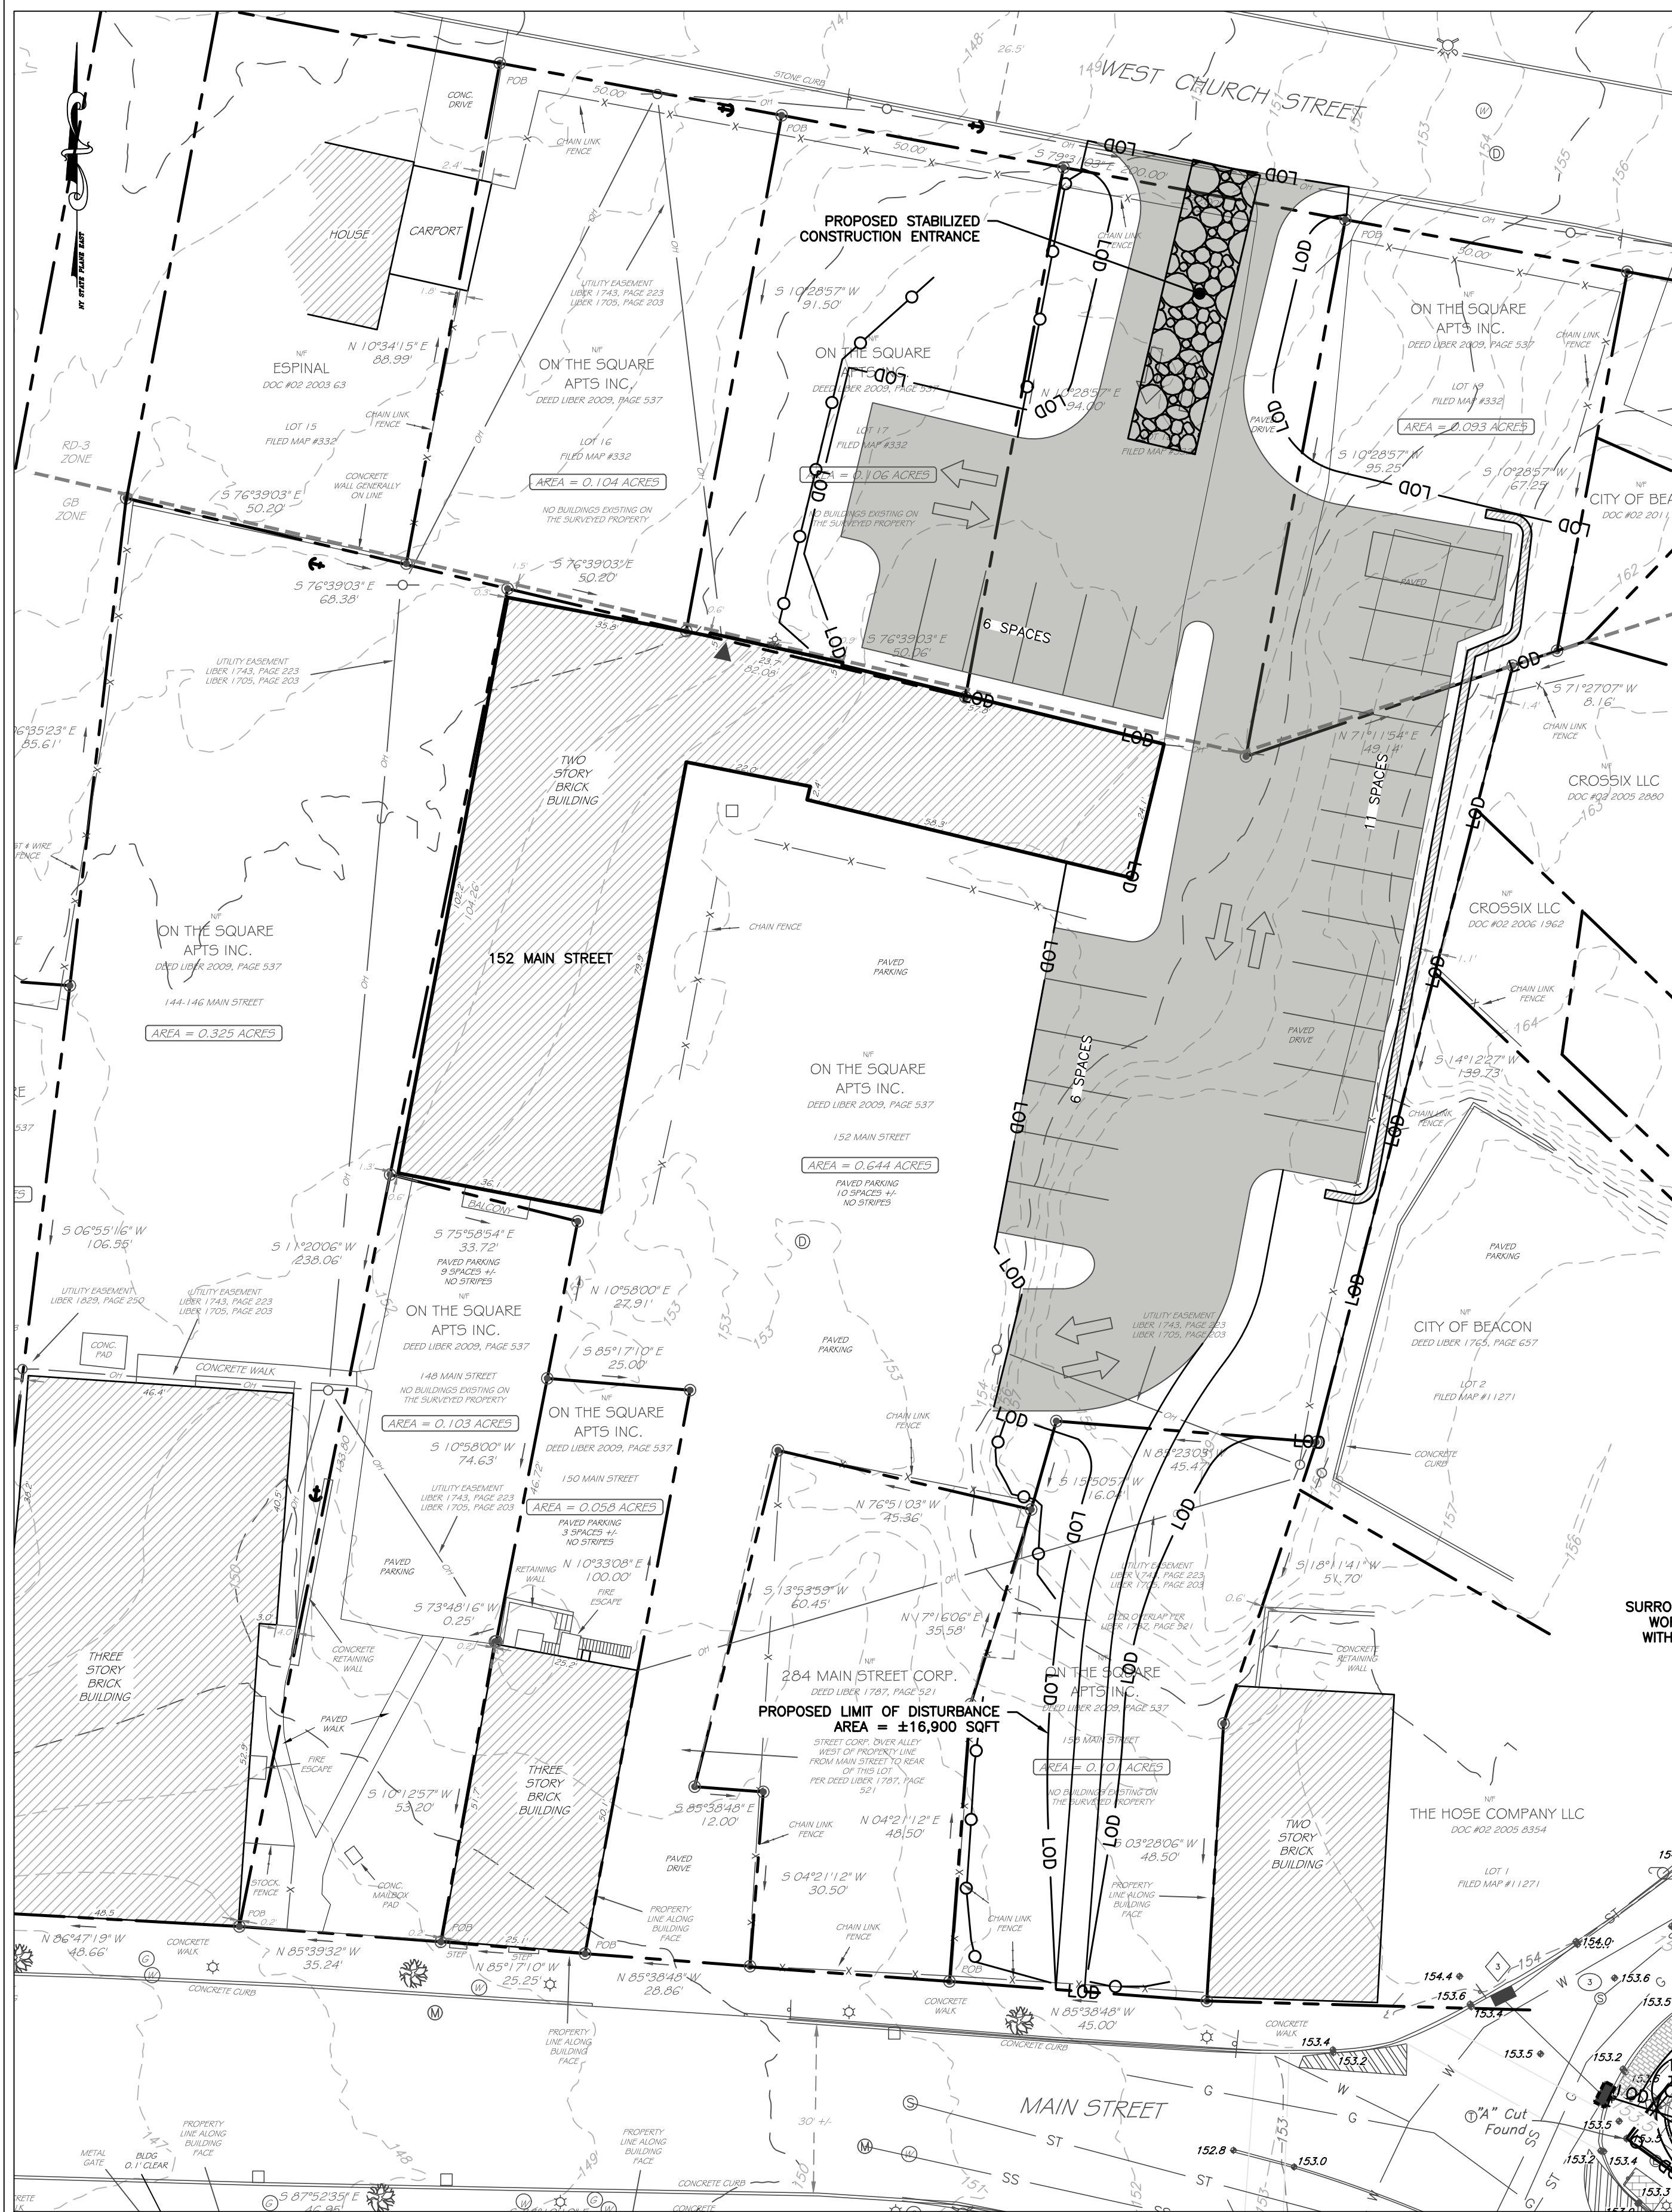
NY STATE PLANE EAST

WEST CHURCH STREET

STONE CURB

POB

CONC. DRIVE

50.00'

CHAIN LINK FENCE

50.00'

S 79°31'03" E 200.00'

PROPOSED STABILIZED CONSTRUCTION ENTRANCE

LOD

HOUSE

CARPORT

ESPINAL
DOC #02 2003 63

N 10°34'15" E 88.99'

LOT 15
FILED MAP #332

CHAIN LINK FENCE

UTILITY EASEMENT LIBER 1743, PAGE 223 LIBER 1705, PAGE 203

ON THE SQUARE APTS INC.
DEED LIBER 2009, PAGE 537

LOT 16
FILED MAP #332

AREA = 0.104 ACRES

NO BUILDINGS EXISTING ON THE SURVEYED PROPERTY

S 10°28'57" W 91.50'

ON THE SQUARE APTS INC.
DEED LIBER 2009, PAGE 537

LOT 17
FILED MAP #332

AREA = 0.106 ACRES

NO BUILDINGS EXISTING ON THE SURVEYED PROPERTY

N 10°28'57" E 94.00'

FILED MAP #332

PAVED DRIVE

ON THE SQUARE APTS INC.
DEED LIBER 2009, PAGE 537

LOT 19
FILED MAP #332

AREA = 0.093 ACRES

S 10°28'57" W 95.25'

S 10°28'57" W 67.25'

CITY OF BEA
DOC #02 2011

RD-3 ZONE

GB ZONE

CONCRETE WALL GENERALLY ON LINE

S 76°39'03" E 50.20'

S 76°39'03" E 68.38'

S 76°39'03" E 50.20'

UTILITY EASEMENT LIBER 1743, PAGE 223 LIBER 1705, PAGE 203

6 SPACES

S 76°39'03" E 50.06'

23.7
82.08'

PAVED

S 71°27'07" W 8.16'

CHAIN LINK FENCE

N 71°11'54" E 49.14'

11 SPACES

CROSSIX LLC
DOC #02 2005 2880

TWO STORY BRICK BUILDING

6°35'23" E 85.61'

ON THE SQUARE APTS INC.
DEED LIBER 2009, PAGE 537

144-146 MAIN STREET

AREA = 0.325 ACRES

152 MAIN STREET

CHAIN FENCE

PAVED PARKING

CROSSIX LLC
DOC #02 2006 1962

CHAIN LINK FENCE

PAVED DRIVE

6 SPACES

S 14°12'27" W 139.73'

CHAIN LINK FENCE

ON THE SQUARE APTS INC.
DEED LIBER 2009, PAGE 537

152 MAIN STREET

AREA = 0.644 ACRES

PAVED PARKING 10 SPACES +/- NO STRIPES

BALCONY

S 06°55'16" W 106.55'

S 11°20'06" W 238.06'

S 75°58'54" E 33.72'

PAVED PARKING 9 SPACES +/- NO STRIPES

N 10°58'00" E 27.91'

PAVED PARKING

UTILITY EASEMENT LIBER 1829, PAGE 290

UTILITY EASEMENT LIBER 1743, PAGE 223 LIBER 1705, PAGE 203

ON THE SQUARE APTS INC.
DEED LIBER 2009, PAGE 537

148 MAIN STREET

NO BUILDINGS EXISTING ON THE SURVEYED PROPERTY

AREA = 0.103 ACRES

S 85°17'10" E 25.00'

ON THE SQUARE APTS INC.
DEED LIBER 2009, PAGE 537

150 MAIN STREET

AREA = 0.058 ACRES

PAVED PARKING 3 SPACES +/- NO STRIPES

UTILITY EASEMENT LIBER 1743, PAGE 223 LIBER 1705, PAGE 203

PAVED PARKING

CITY OF BEACON
DEED LIBER 1765, PAGE 657

LOT 2
FILED MAP #11271

CONC. PAD

CONCRETE WALK

S 10°58'00" W 74.63'

UTILITY EASEMENT LIBER 1743, PAGE 223 LIBER 1705, PAGE 203

CHAIN LINK FENCE

N 85°23'09" E 45.47'

CONCRETE CURB

S 15°50'57" W 16.04'

N 76°51'03" W 45.36'

S 18°11'41" W 51.70'

RETAINING WALL

FIRE ESCAPE

N 10°33'08" E 100.00'

S 73°48'16" W 0.25'

S 13°53'59" W 60.45'

N 17°16'06" E 35.58'

UTILITY EASEMENT LIBER 1743, PAGE 223 LIBER 1705, PAGE 203

DEED OVERLAP PER LIBER 1787, PAGE 521

CONCRETE RETAINING WALL

SURRO WO WITH

THREE STORY BRICK BUILDING

CONCRETE RETAINING WALL

PAVED WALK

FIRE ESCAPE

284 MAIN STREET CORP.
DEED LIBER 1787, PAGE 521

PROPOSED LIMIT OF DISTURBANCE AREA = ±16,900 SQFT

ON THE SQUARE APTS INC.
DEED LIBER 2009, PAGE 537

154 MAIN STREET

AREA = 0.101 ACRES

NO BUILDINGS EXISTING ON THE SURVEYED PROPERTY

STREET CORP. OVER ALLEY WEST OF PROPERTY LINE FROM MAIN STREET TO REAR OF THIS LOT PER DEED LIBER 1787, PAGE 521

THE HOSE COMPANY LLC
DOC #02 2005 8354

S 10°12'57" W 53.20'

THREE STORY BRICK BUILDING

S 85°38'48" E 12.00'

CHAIN LINK FENCE

N 04°21'12" E 48.50'

S 03°28'06" W 48.50'

TWO STORY BRICK BUILDING

STOCK. FENCE

CONC. MAILBOX PAD

PAVED DRIVE

S 04°21'12" W 30.50'

PROPERTY LINE ALONG BUILDING FACE

LOT 1
FILED MAP #11271

POB

PROPERTY LINE ALONG BUILDING FACE

CHAIN LINK FENCE

CHAIN LINK FENCE

CHAIN LINK FENCE

N 86°47'19" W 48.66'

CONCRETE WALK

N 85°39'32" W 35.24'

STEP

N 85°17'10" W 25.25'

N 85°38'48" W 28.86'

CONCRETE WALK

N 85°38'48" W 45.00'

CONCRETE WALK

154.4
153.6
153.4
154.0
153.6
153.5

CONCRETE CURB

PROPERTY LINE ALONG BUILDING FACE

CONCRETE CURB

153.4
153.2
153.5

MAIN STREET

"A" Cut Found

153.5
153.2
153.4

PROPERTY LINE ALONG BUILDING FACE

METAL GATE

BLDG 0.1' CLEAR

PROPERTY LINE ALONG BUILDING FACE

CONCRETE CURB

152.8
153.0

S 87°52'35" E 46.96

30' +/-

CONCRETE